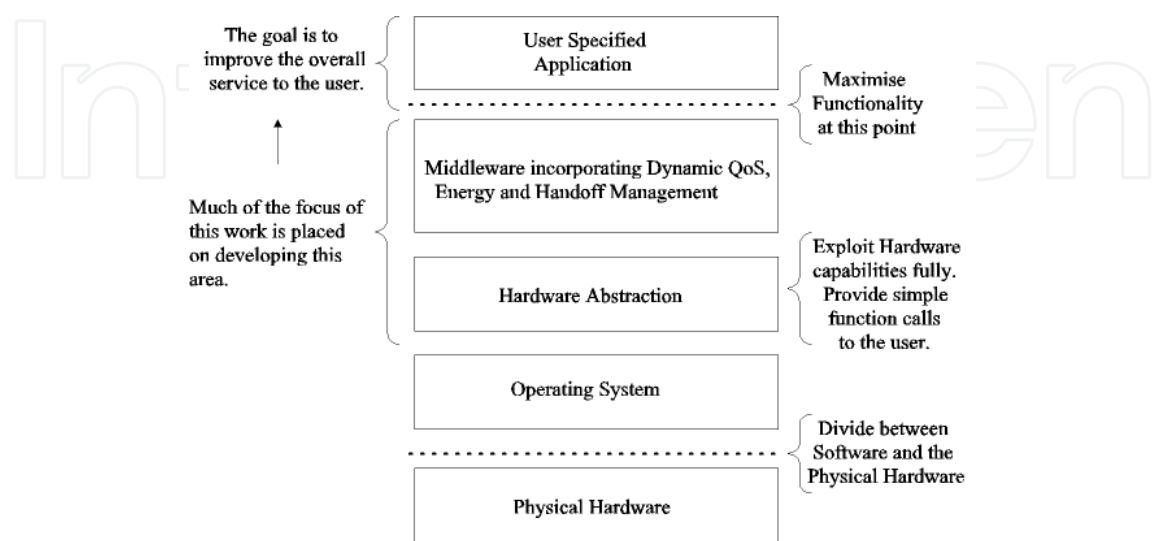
The goal is to improve the overall service to the user.

User Specified Application

Maximise Functionality at this point

Middleware incorporating Dynamic QoS, Energy and Handoff Management

Much of the focus of this work is placed on developing this area.

Exploit Hardware capabilities fully. Provide simple function calls to the user.

Hardware Abstraction

Operating System

Divide between Software and the Physical Hardware

Physical Hardware